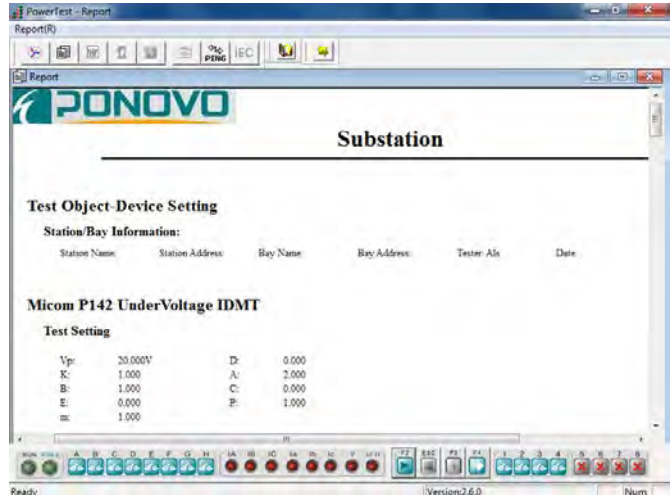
PowerTest - Report

Report(R)

PENG IEC

Report

PONOVO

Substation

Test Object-Device Setting

Station/Bay Information:

Station Name: Station Address: Bay Name Bay Address: Tester: Als Date:

Micom P142 UnderVoltage IDMT

Test Setting

| | | | |
|---|---|---|---|
| Vp: | 20.000V | D: | 0.000 |
| K: | 1.000 | A: | 2.000 |
| B: | 1.000 | C: | 0.000 |
| E: | 0.000 | P: | 1.000 |
| m: | 1.000 | | |

A B C D E F G H IA IB IC Ia Ib Ic V ESC F2 F3 F4 1 2 3 4 5 6 7 8

Ready Version:2.6.0 Num